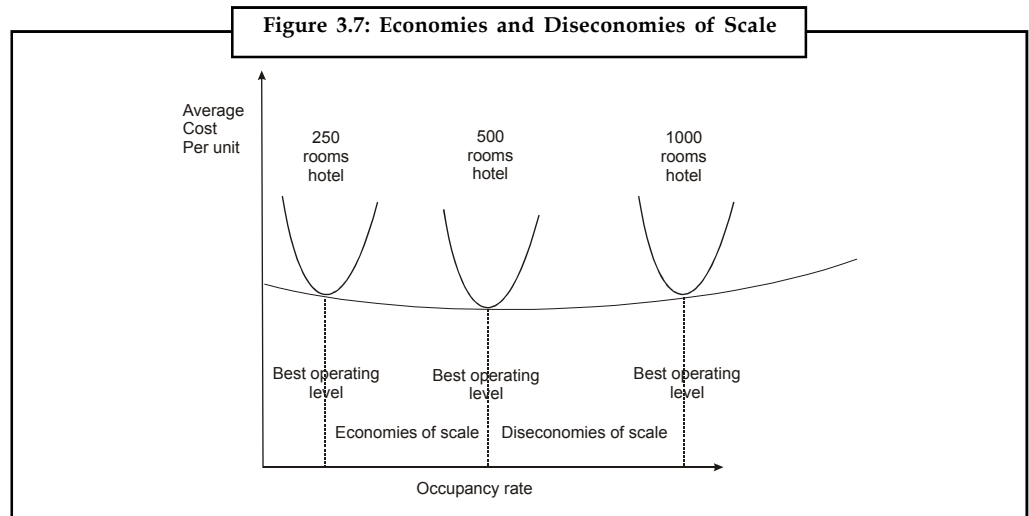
Figure 3.7: Economies and Diseconomies of Scale

Average Cost Per unit

250 rooms hotel

500 rooms hotel

1000 rooms hotel

Best operating level

Best operating level

Best operating level

Economies of scale

Diseconomies of scale

Occupancy rate